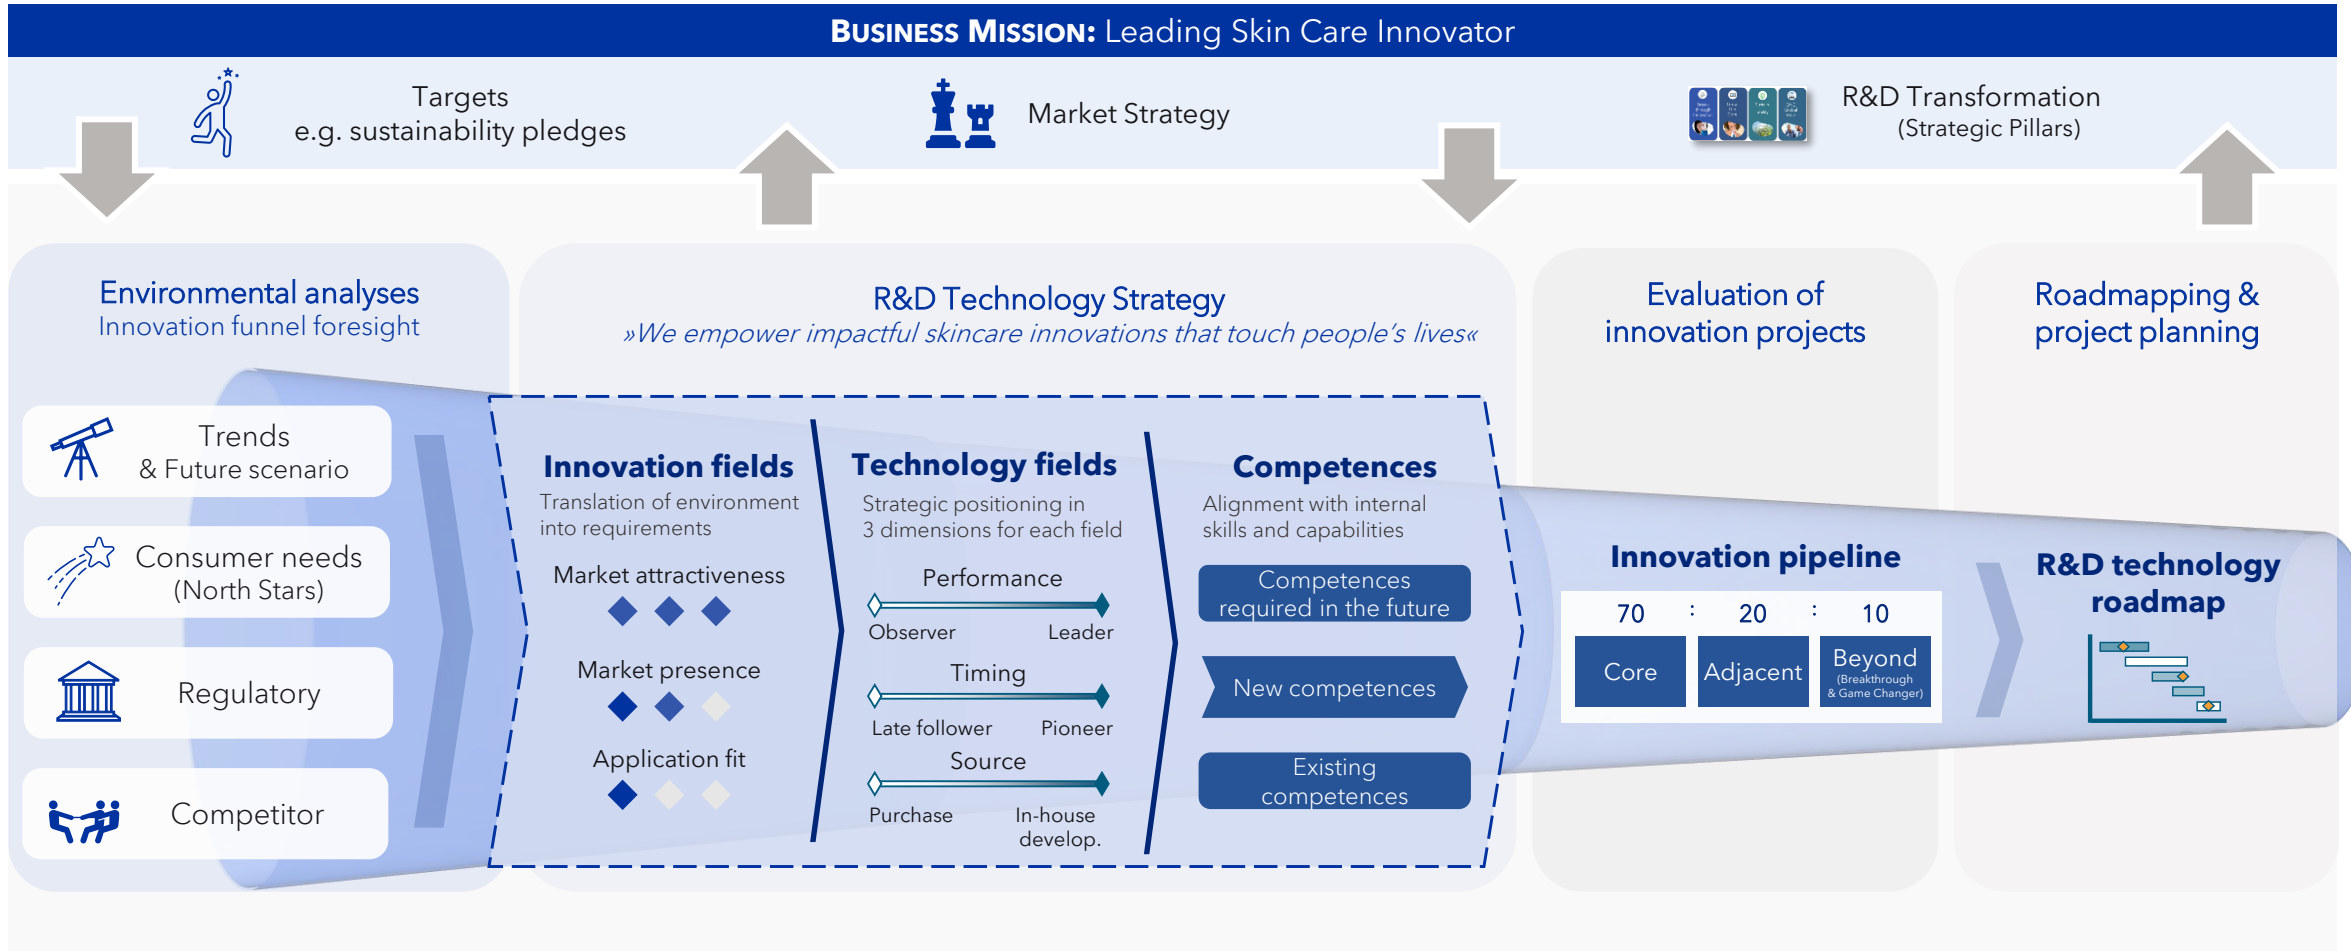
BUSINESS MISSION: Leading Skin Care Innovator

Targets
e.g. sustainability pledges

Market Strategy

R&D Transformation
(Strategic Pillars)

Environmental analyses
Innovation funnel foresight

Trends
& Future scenario

Consumer needs
(North Stars)

Regulatory

Competitor

R&D Technology Strategy
»We empower impactful skincare innovations that touch people's lives«

Innovation fields
Translation of environment into requirements

Market attractiveness

Market presence

Application fit

Technology fields
Strategic positioning in 3 dimensions for each field

Performance
Observer Leader

Timing
Late follower Pioneer

Source
Purchase In-house develop.

Competences
Alignment with internal skills and capabilities

Competences required in the future

New competences

Existing competences

Evaluation of innovation projects

Innovation pipeline

| 70 | : | 20 | : | 10 |
|---|---|---|---|---|
| Core | | Adjacent | | Beyond (Breakthrough & Game Changer) |

Roadmapping & project planning

R&D technology roadmap